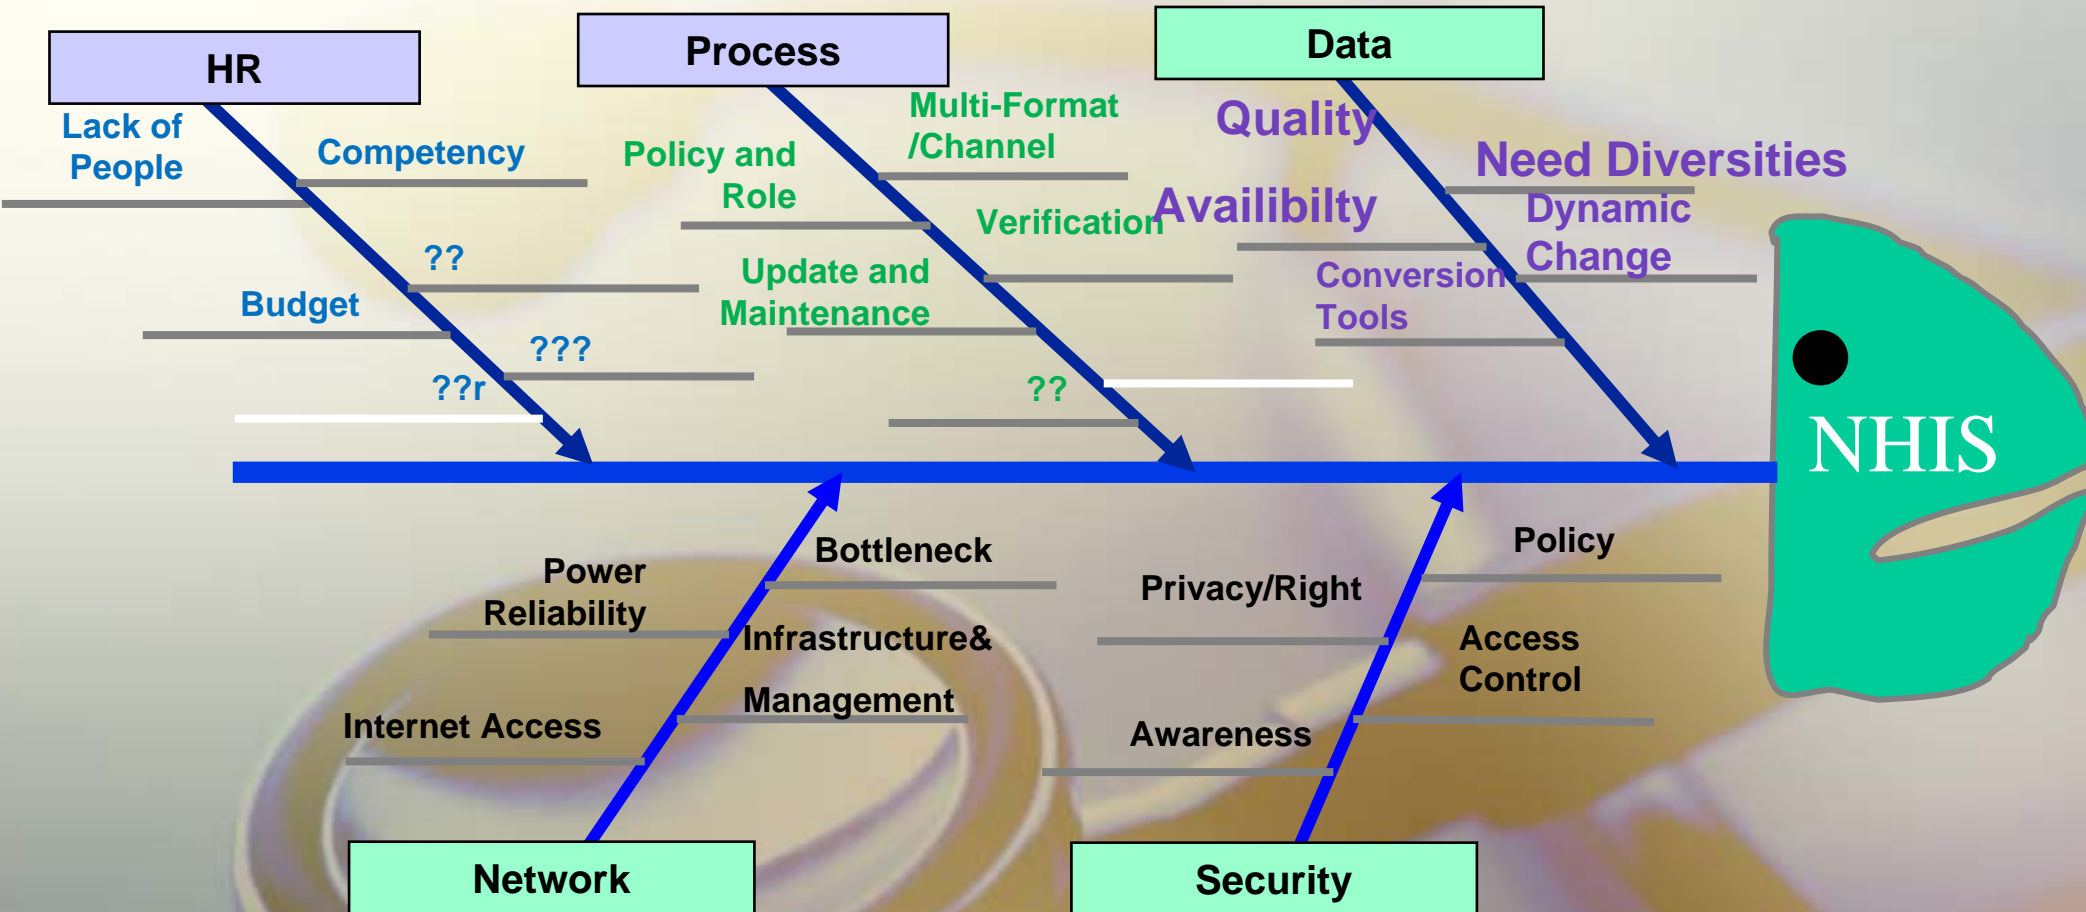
HR

Lack of People

Competency

??

Budget

???

??r

Process

Policy and Role

Multi-Format /Channel

Verification

Update and Maintenance

??

Data

Quality

Need Diversities

Availibilty

Dynamic Change

Conversion Tools

NHIS

Power Reliability

Bottleneck

Infrastructure& Management

Internet Access

Network

Privacy/Right

Policy

Access Control

Awareness

Security